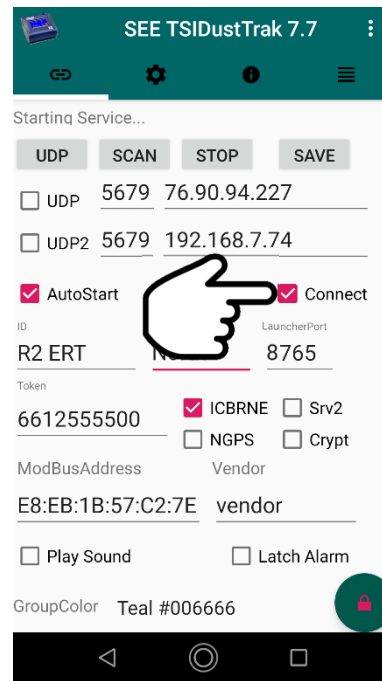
SEE TSIDustTrak 7.7

Starting Service...

UDP SCAN STOP SAVE

UDP 5679 76.90.94.227

UDP2 5679 192.168.7.74

AutoStart Connect

ID
R2 ERT

N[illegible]

LauncherPort
8765

Token
6612555500

ICBRNE Srv2
NGPS Crypt

ModBusAddress
E8:EB:1B:57:C2:7E

Vendor
vendor

Play Sound Latch Alarm

GroupColor Teal #006666